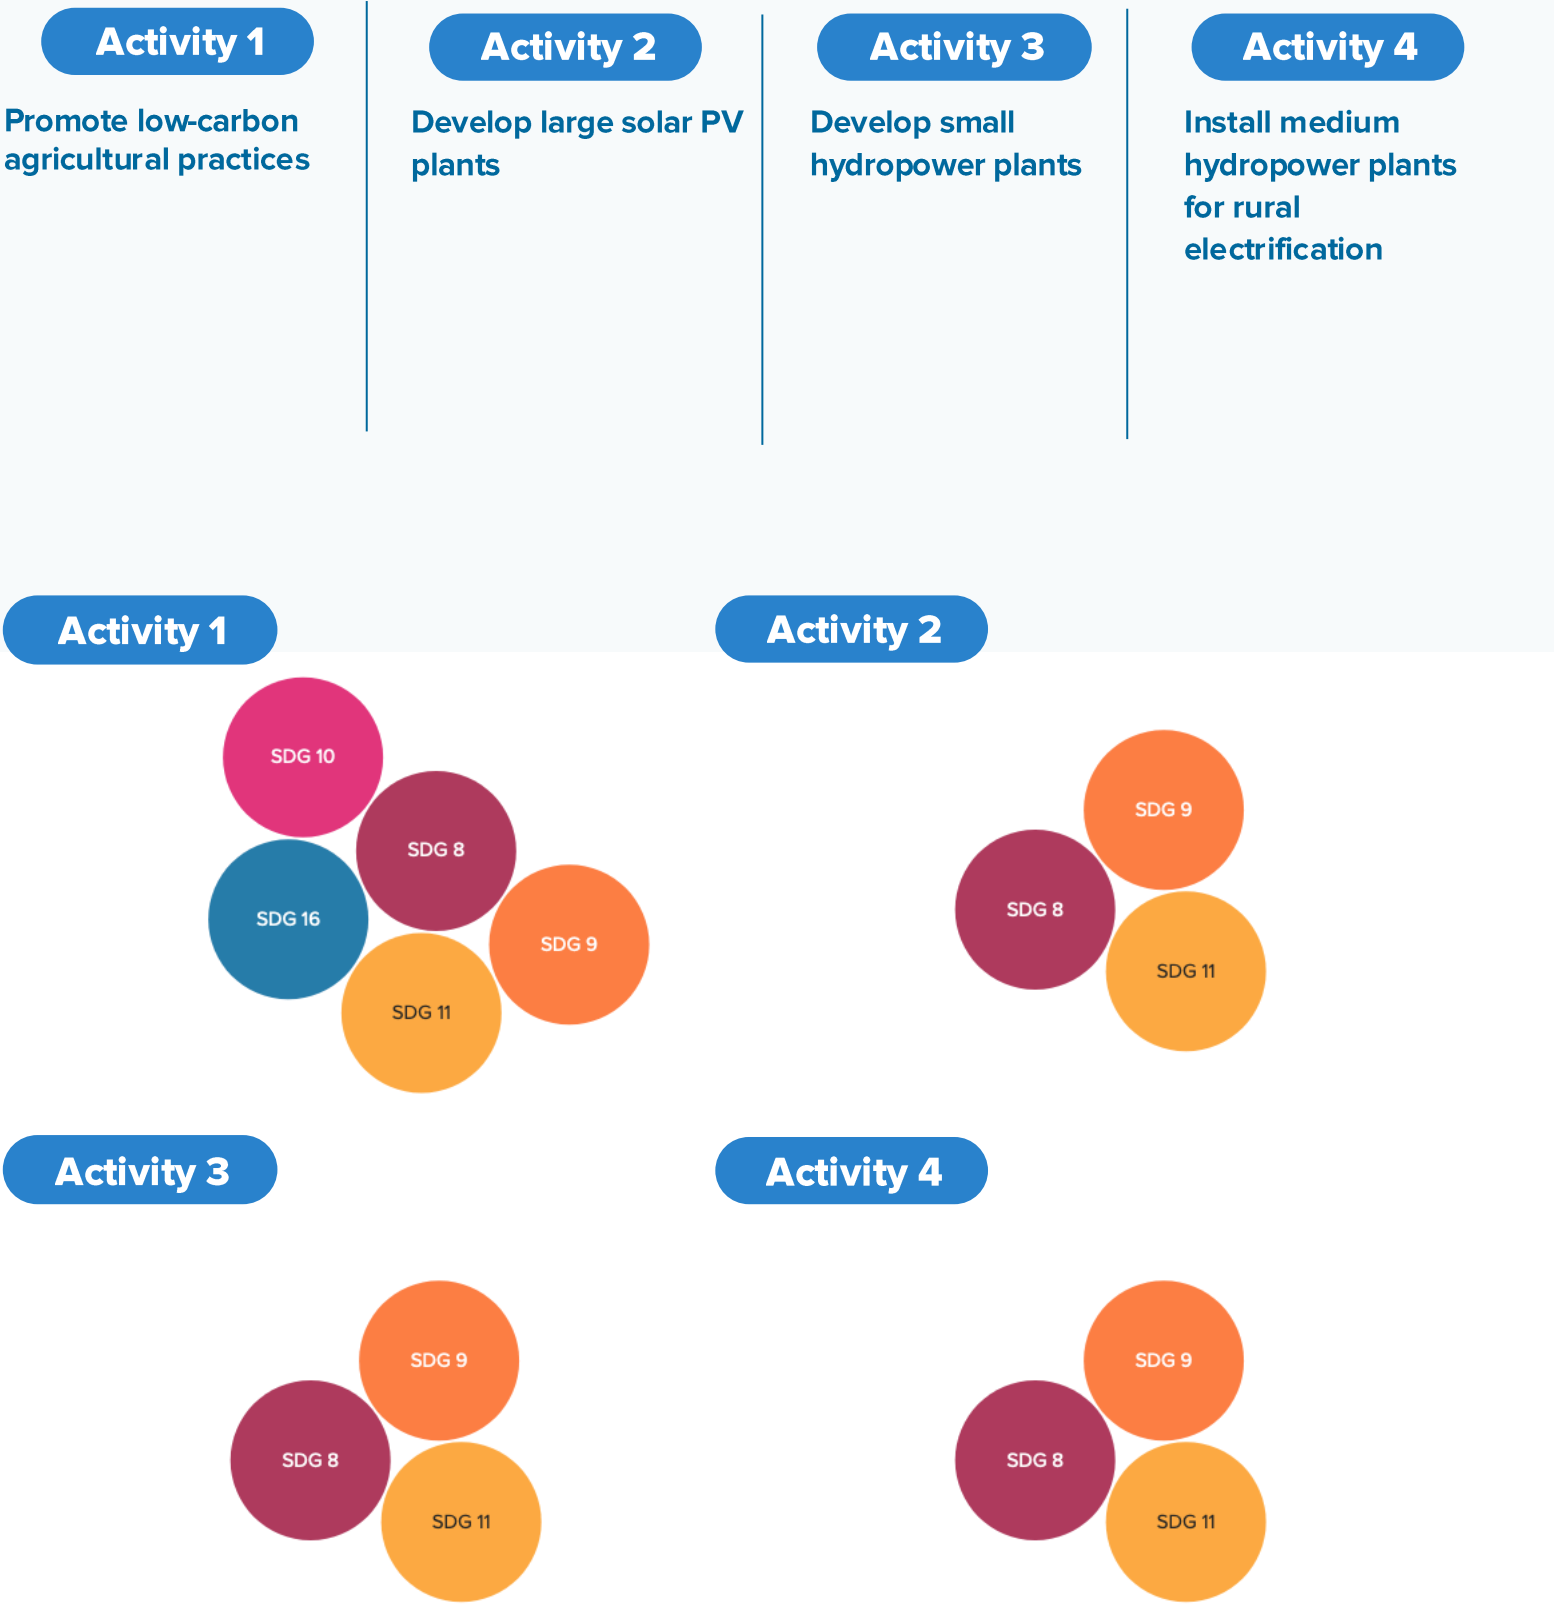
Activity 1

Promote low-carbon agricultural practices

Activity 2

Develop large solar PV plants

Activity 3

Develop small hydropower plants

Activity 4

Install medium hydropower plants for rural electrification

Activity 1

SDG 10

SDG 8

SDG 16

SDG 9

SDG 11

Activity 2

SDG 9

SDG 8

SDG 11

Activity 3

SDG 9

SDG 8

SDG 11

Activity 4

SDG 9

SDG 8

SDG 11